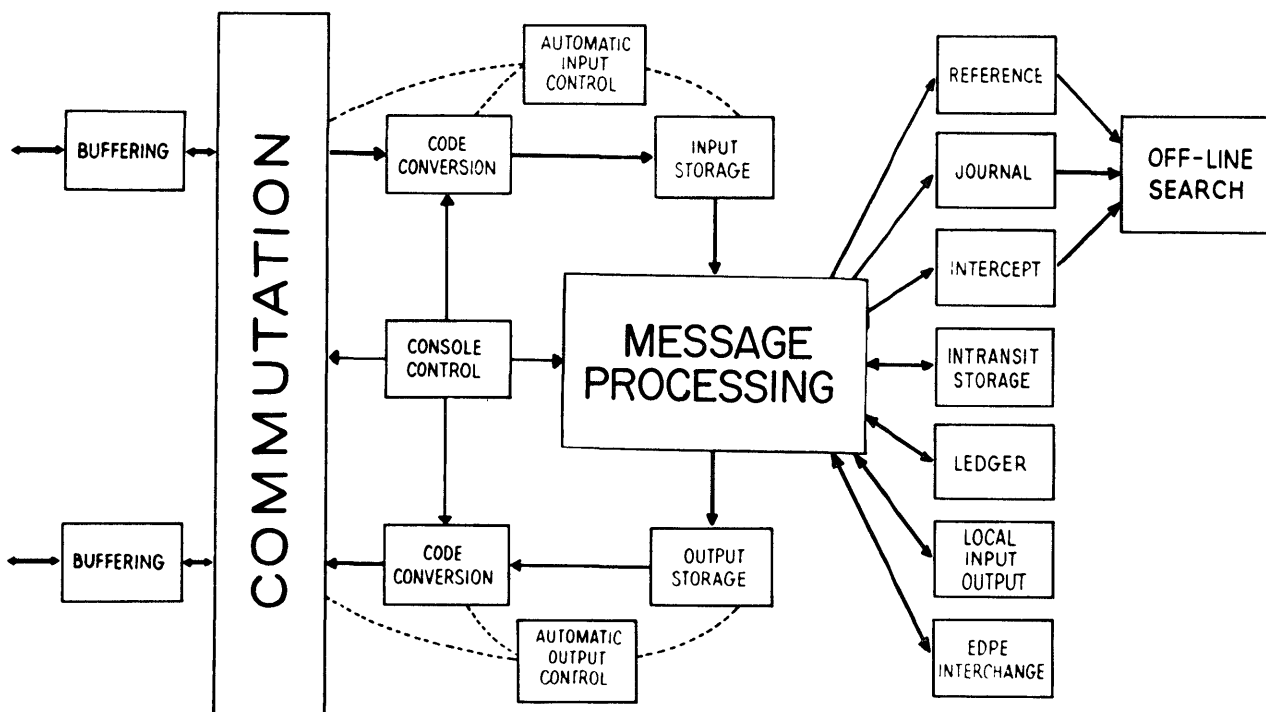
BUFFERING

COMMUTATION

AUTOMATIC INPUT CONTROL

CODE CONVERSION

INPUT STORAGE

REFERENCE

JOURNAL

INTERCEPT

OFF-LINE SEARCH

CONSOLE CONTROL

MESSAGE PROCESSING

INTRANSIT STORAGE

LEDGER

LOCAL INPUT OUTPUT

EDPE INTERCHANGE

BUFFERING

CODE CONVERSION

OUTPUT STORAGE

AUTOMATIC OUTPUT CONTROL